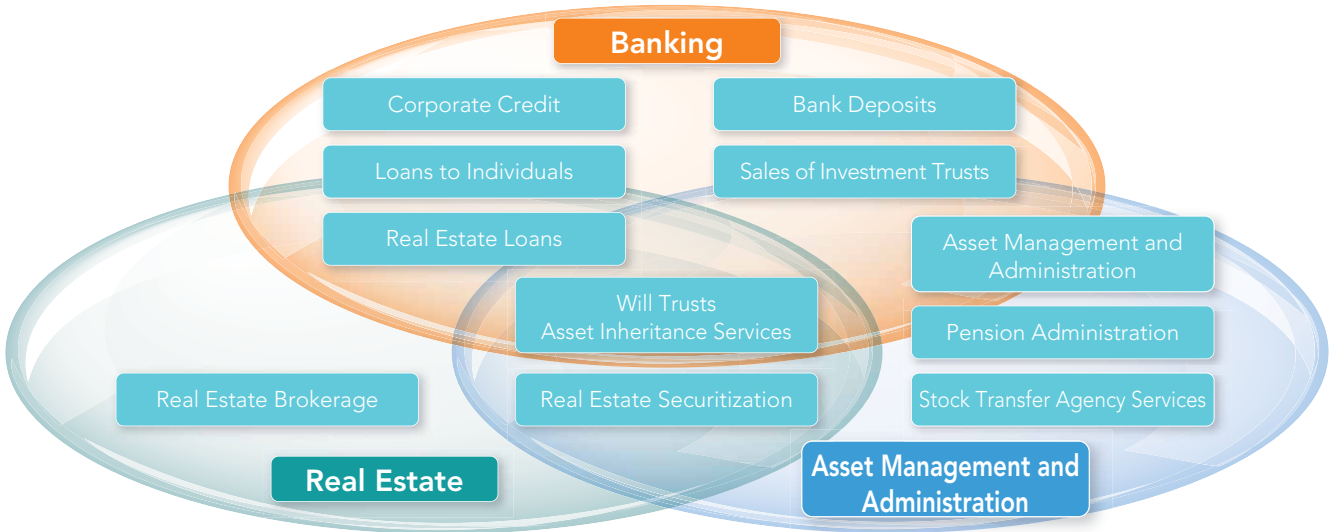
Banking

Corporate Credit

Bank Deposits

Loans to Individuals

Sales of Investment Trusts

Real Estate Loans

Asset Management and Administration

Will Trusts
Asset Inheritance Services

Pension Administration

Real Estate Brokerage

Real Estate Securitization

Stock Transfer Agency Services

Real Estate

Asset Management and Administration